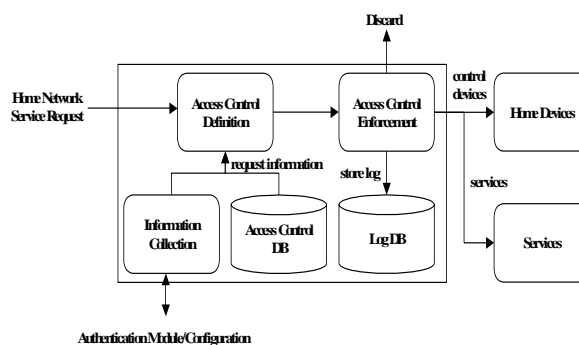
Discard

Home Network Service Request

Access Control Definition

Access Control Enforcement

control devices

Home Devices

request information

store log

services

Information Collection

Access Control DB

Log DB

Services

Authentication Module/Configuration